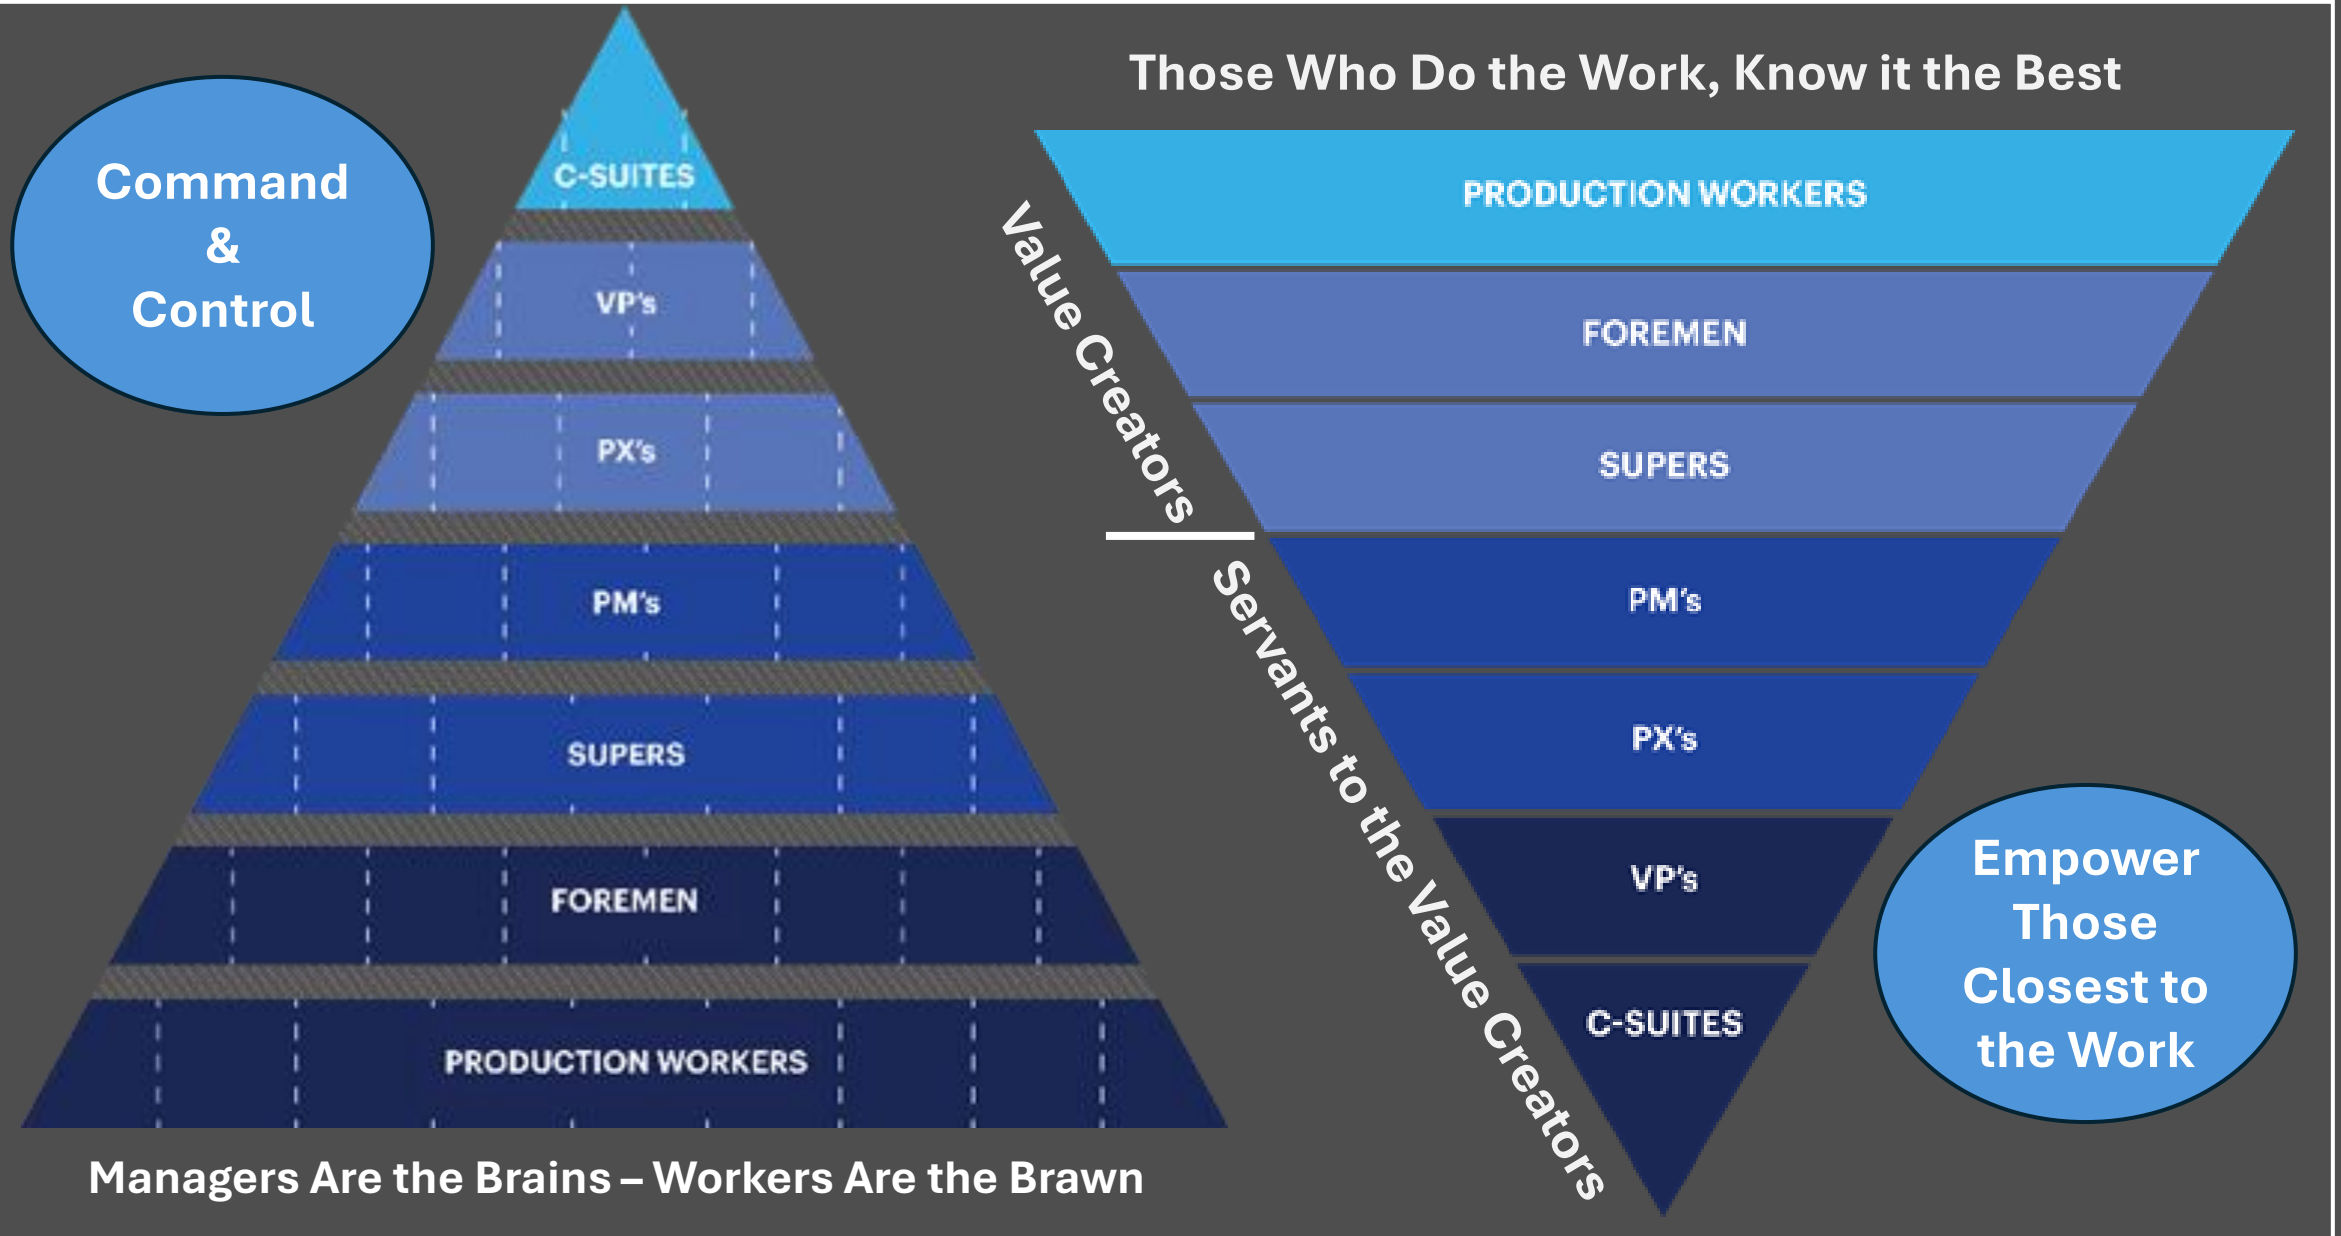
Command & Control

C-SUITES

VP's

PX's

PM's

SUPERS

FOREMEN

PRODUCTION WORKERS

Managers Are the Brains – Workers Are the Brawn

Those Who Do the Work, Know it the Best

Value Creators

Servants to the Value Creators

PRODUCTION WORKERS

FOREMEN

SUPERS

PM's

PX's

VP's

C-SUITES

Empower Those Closest to the Work